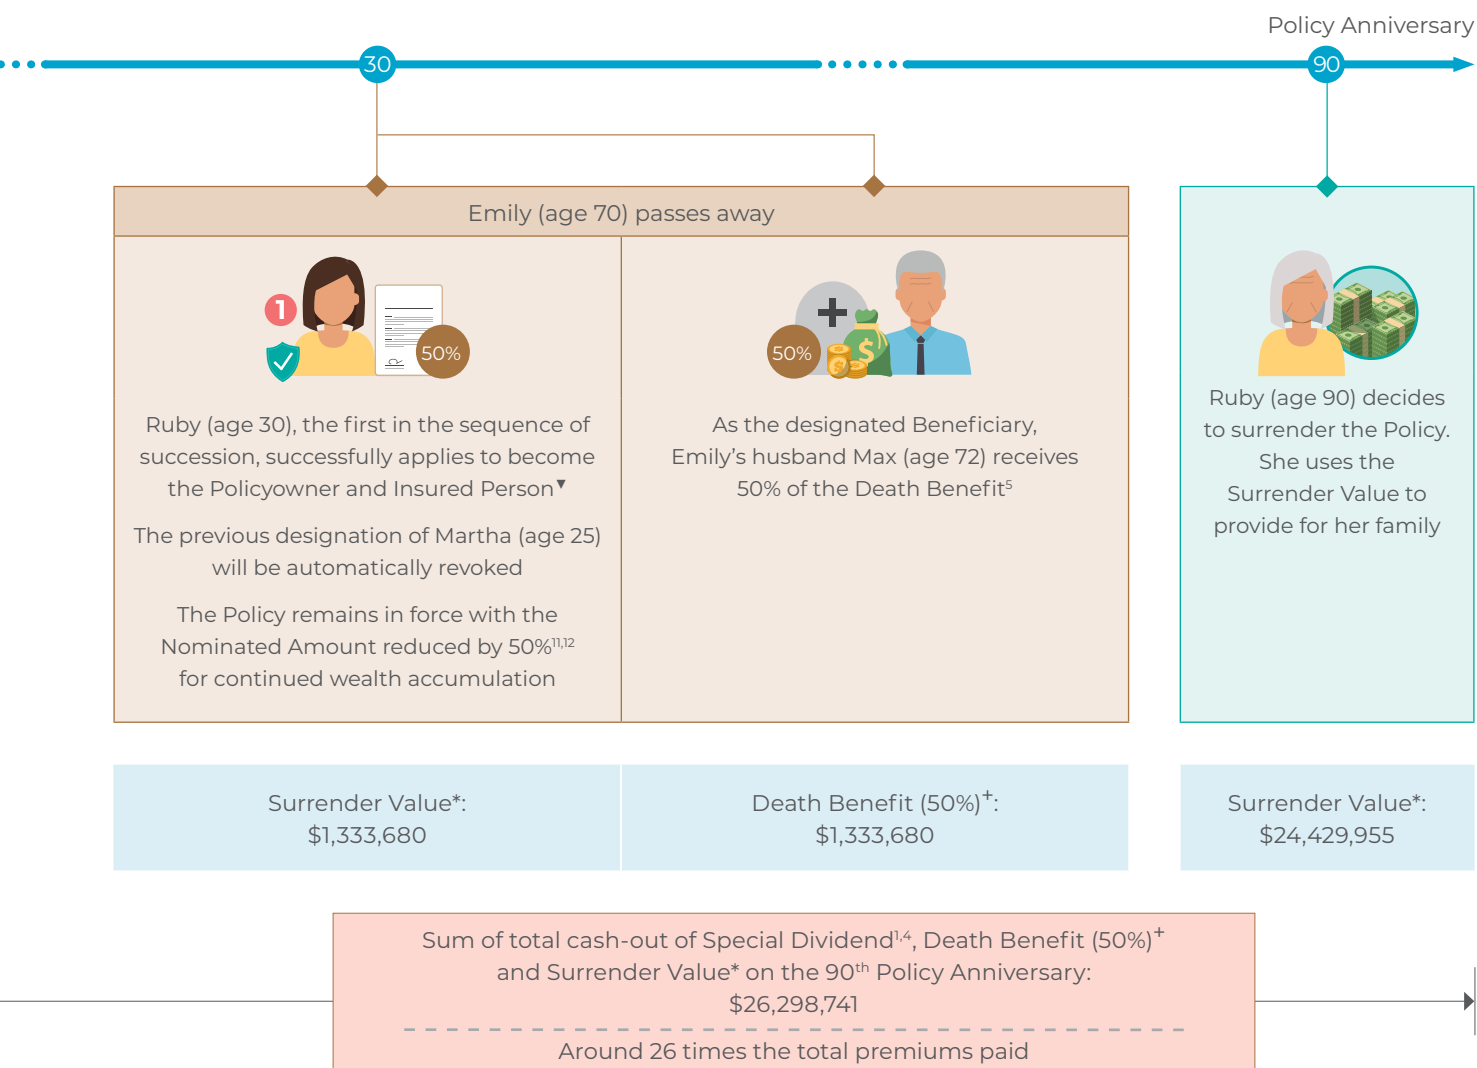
Policy Anniversary

30

90

Emily (age 70) passes away

1

50%

Ruby (age 30), the first in the sequence of succession, successfully applies to become the Policyowner and Insured Person$^{▼}$

The previous designation of Martha (age 25) will be automatically revoked

The Policy remains in force with the Nominated Amount reduced by 50%$^{11,12}$ for continued wealth accumulation

50%

As the designated Beneficiary, Emily's husband Max (age 72) receives 50% of the Death Benefit$^{5}$

Ruby (age 90) decides to surrender the Policy. She uses the Surrender Value to provide for her family

Surrender Value*: $1,333,680

Death Benefit (50%)$^{+}$: $1,333,680

Surrender Value*: $24,429,955

Sum of total cash-out of Special Dividend$^{1,4}$, Death Benefit (50%)$^{+}$ and Surrender Value* on the 90$^{th}$ Policy Anniversary: $26,298,741

Around 26 times the total premiums paid